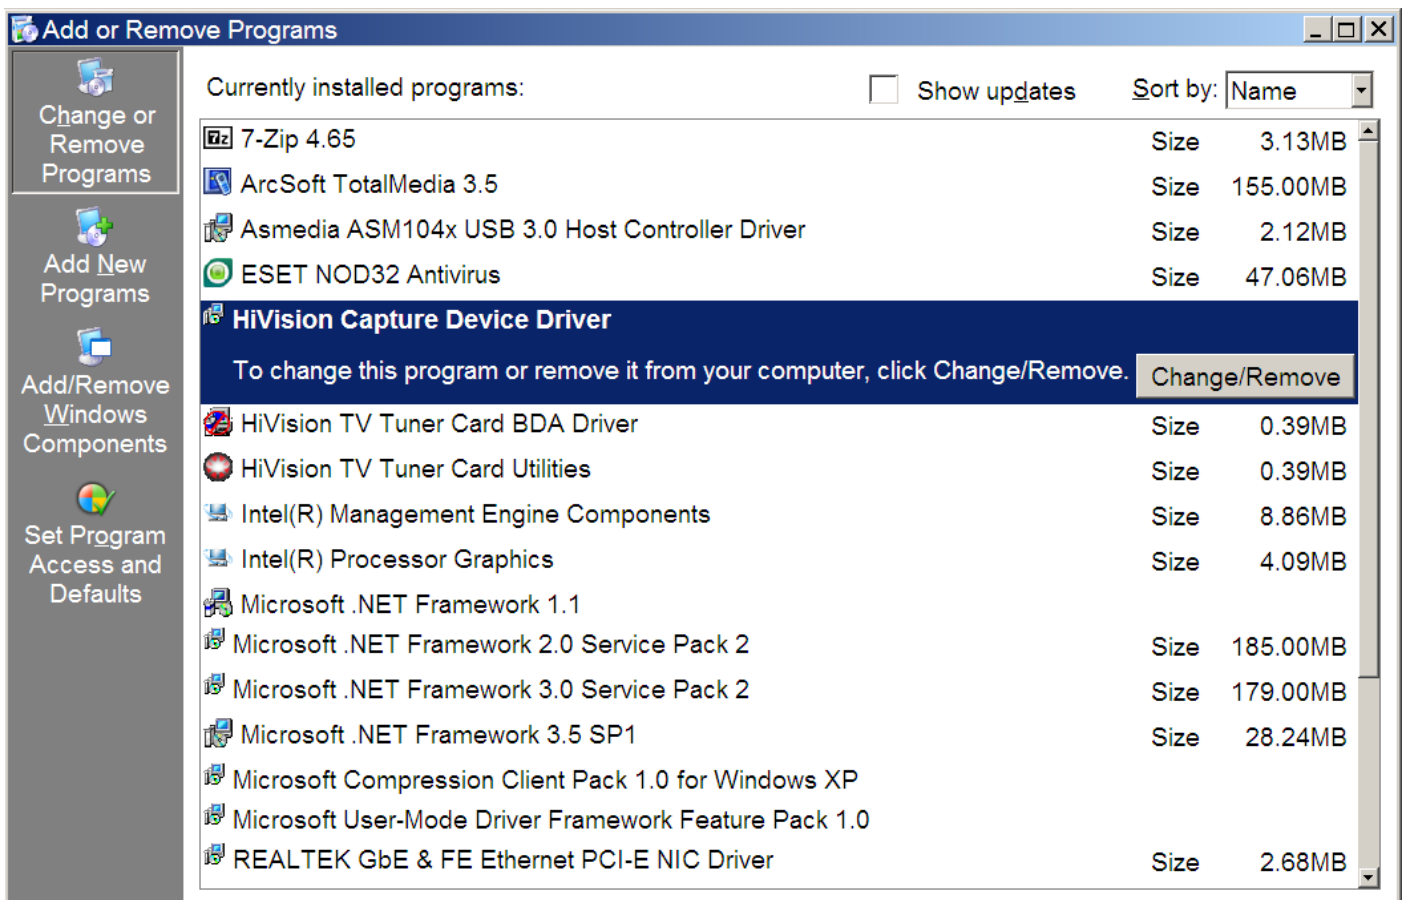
Add or Remove Programs

Change or Remove Programs

Add New Programs

Add/Remove Windows Components

Set Program Access and Defaults

Currently installed programs:

Show updates

Sort by: Name

| | | |
|---|---|---|
| 7-Zip 4.65 | Size | 3.13MB |
| ArcSoft TotalMedia 3.5 | Size | 155.00MB |
| Asmedia ASM104x USB 3.0 Host Controller Driver | Size | 2.12MB |
| ESET NOD32 Antivirus | Size | 47.06MB |
| HiVision Capture Device Driver | | |
| To change this program or remove it from your computer, click Change/Remove. | Change/Remove | |
| HiVision TV Tuner Card BDA Driver | Size | 0.39MB |
| HiVision TV Tuner Card Utilities | Size | 0.39MB |
| Intel(R) Management Engine Components | Size | 8.86MB |
| Intel(R) Processor Graphics | Size | 4.09MB |
| Microsoft .NET Framework 1.1 | | |
| Microsoft .NET Framework 2.0 Service Pack 2 | Size | 185.00MB |
| Microsoft .NET Framework 3.0 Service Pack 2 | Size | 179.00MB |
| Microsoft .NET Framework 3.5 SP1 | Size | 28.24MB |
| Microsoft Compression Client Pack 1.0 for Windows XP | | |
| Microsoft User-Mode Driver Framework Feature Pack 1.0 | | |
| REALTEK GbE & FE Ethernet PCI-E NIC Driver | Size | 2.68MB |